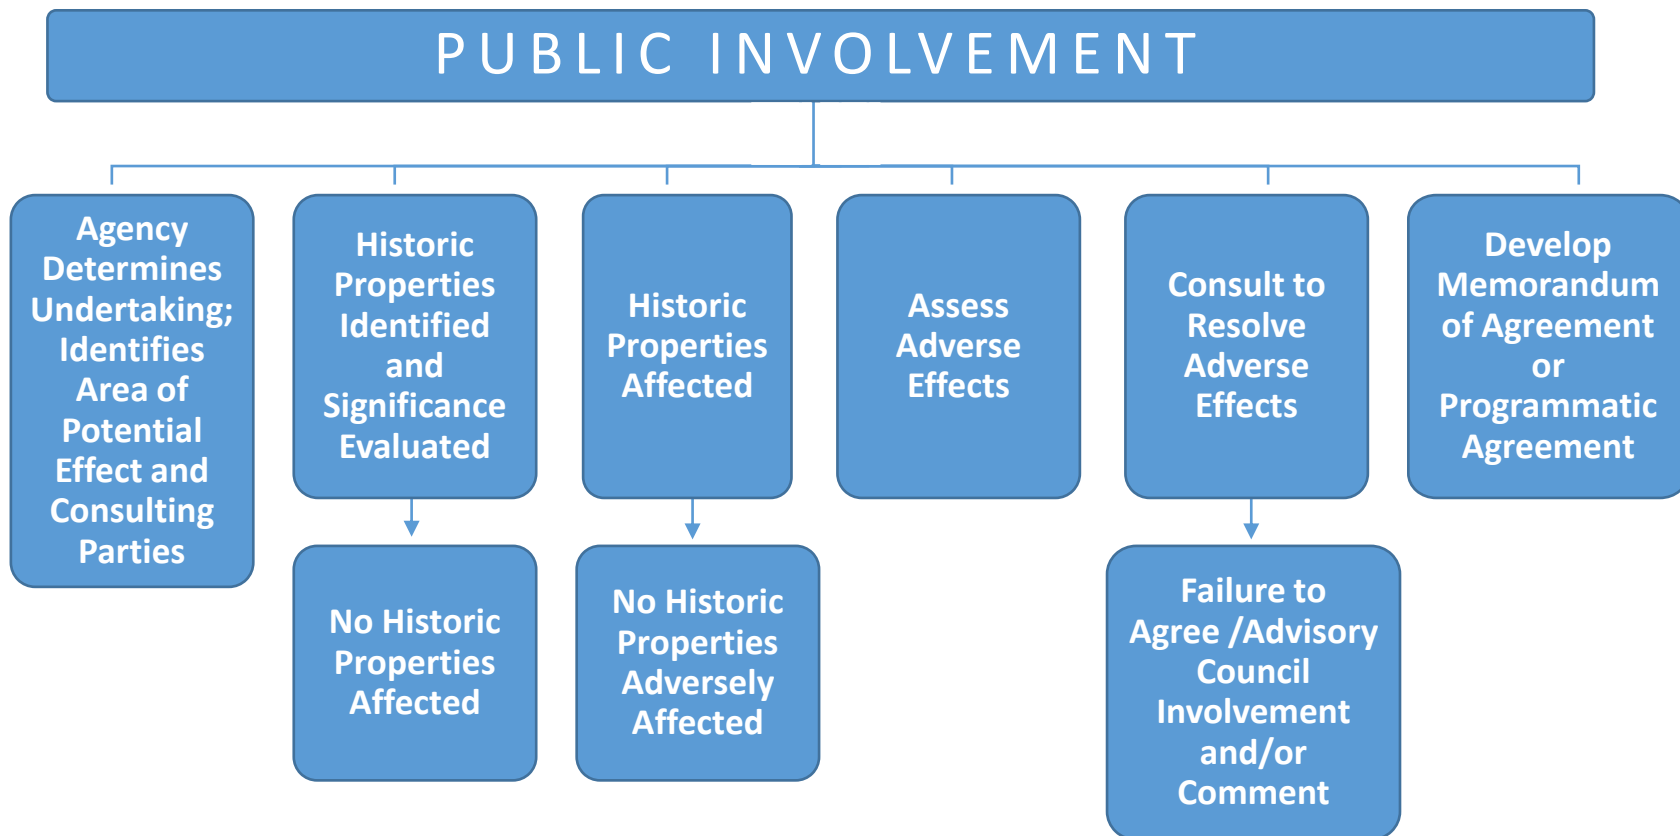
PUBLIC INVOLVEMENT

Agency Determines Undertaking; Identifies Area of Potential Effect and Consulting Parties

Historic Properties Identified and Significance Evaluated

No Historic Properties Affected

Historic Properties Affected

No Historic Properties Adversely Affected

Assess Adverse Effects

Consult to Resolve Adverse Effects

Failure to Agree /Advisory Council Involvement and/or Comment

Develop Memorandum of Agreement or Programmatic Agreement